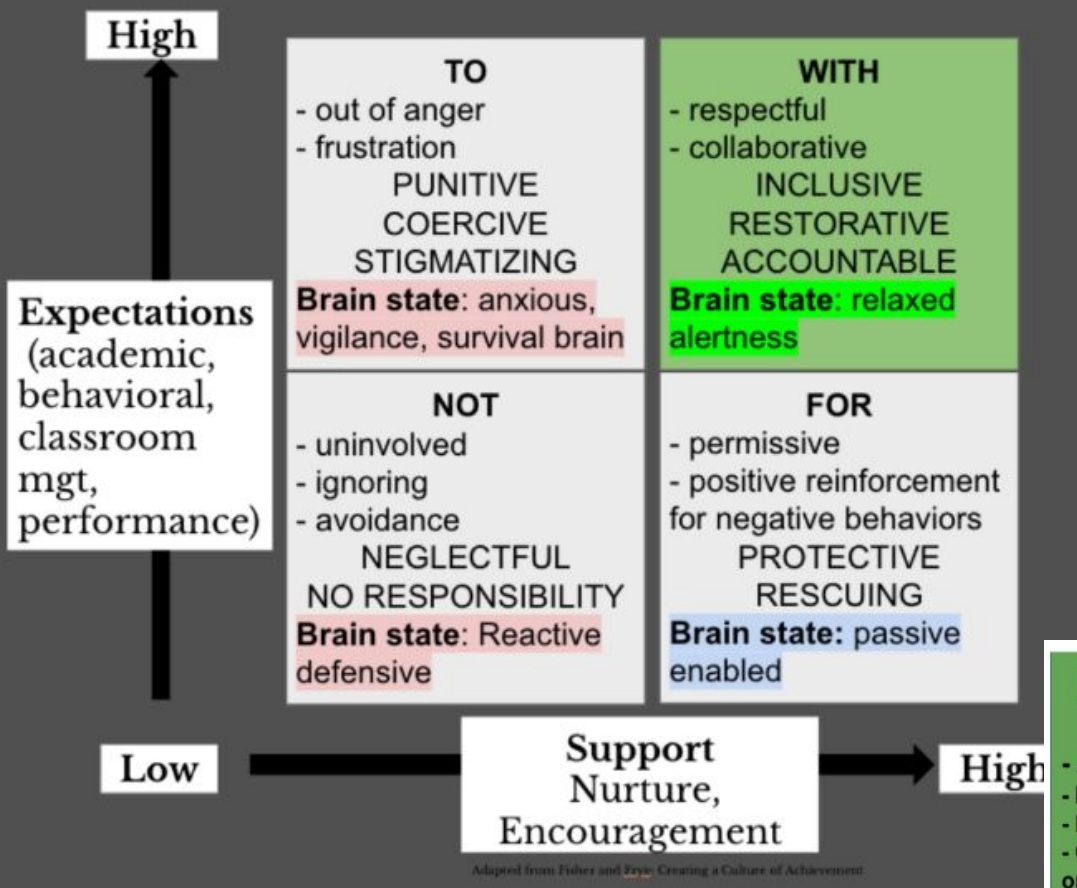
High

Expectations (academic, behavioral, classroom mgt, performance)

TO
- out of anger
- frustration
PUNITIVE
COERCIVE
STIGMATIZING
Brain state: anxious, vigilance, survival brain

WITH
- respectful
- collaborative
INCLUSIVE
RESTORATIVE
ACCOUNTABLE
Brain state: relaxed alertness

NOT
- uninvolved
- ignoring
- avoidance
NEGLECTFUL
NO RESPONSIBILITY
Brain state: Reactive defensive

FOR
- permissive
- positive reinforcement for negative behaviors
PROTECTIVE
RESCUING
Brain state: passive enabled

Low

Support
Nurture,
Encouragement

High

Adapted from Fisher and Frye: Creating a Culture of Achievement

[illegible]